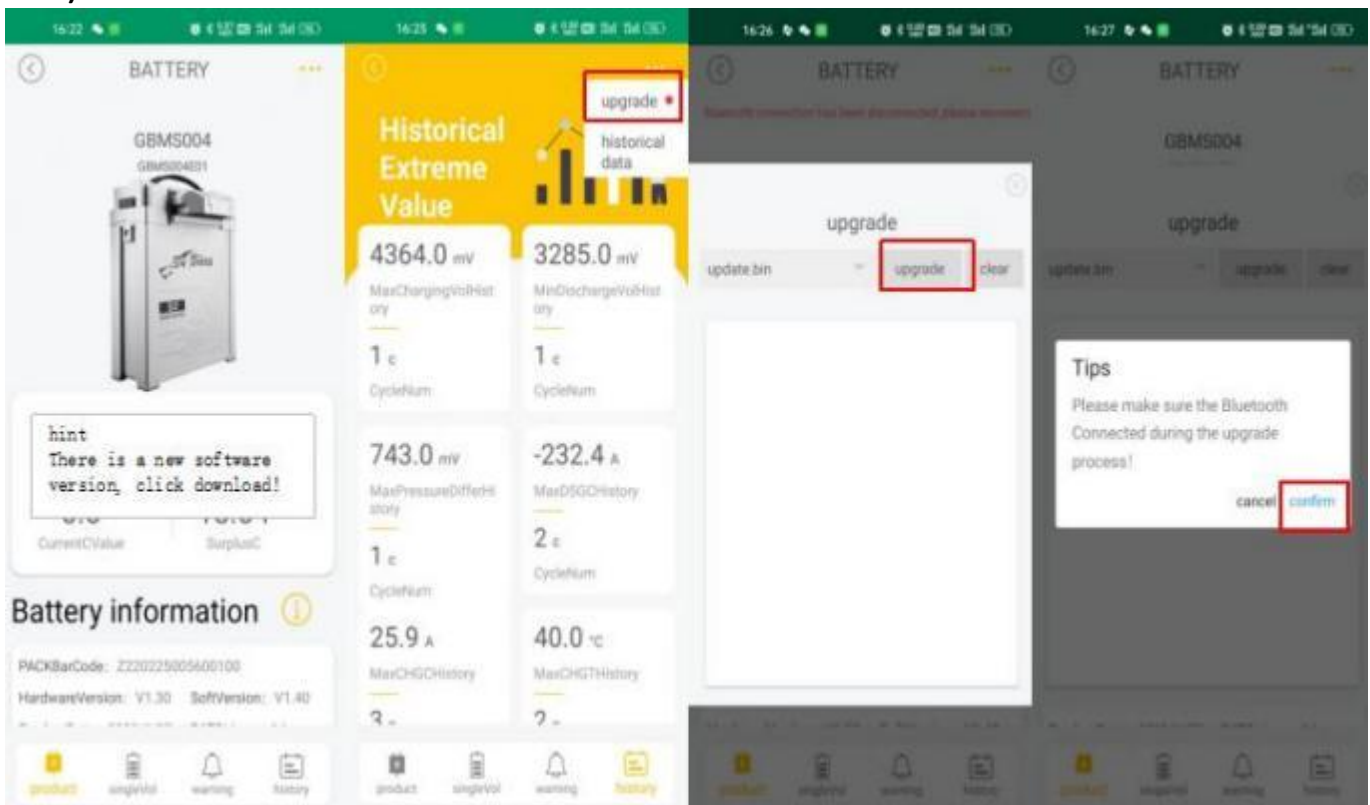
16:22

BATTERY

GBMS004

GBMS004001

hint
There is a new software version, click download!

CurrentCValue

SurplusC

Battery information

PACKBarCode: Z220225005600100

HardwareVersion: V1.30 SoftVersion: V1.40

product singleVol warning history

16:25

upgrade

historical data

Historical Extreme Value

4364.0 mV
MaxChargingVolHistory
1 c
CycleNum

3285.0 mV
MinDischargeVolHistory
1 c
CycleNum

743.0 mV
MaxPressureDifferHistory
1 c
CycleNum

-232.4 A
MaxDSGCHistory
2 c
CycleNum

25.9 A
MaxCHGCHistory
3

40.0 °C
MaxCHGTHistory
2

product singleVol warning history

16:26

BATTERY

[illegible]

upgrade

update.bin

upgrade

clear

product singleVol warning history

16:27

BATTERY

GBMS004

upgrade

update.bin

upgrade

clear

Tips

Please make sure the Bluetooth Connected during the upgrade process!

cancel confirm

product singleVol warning history